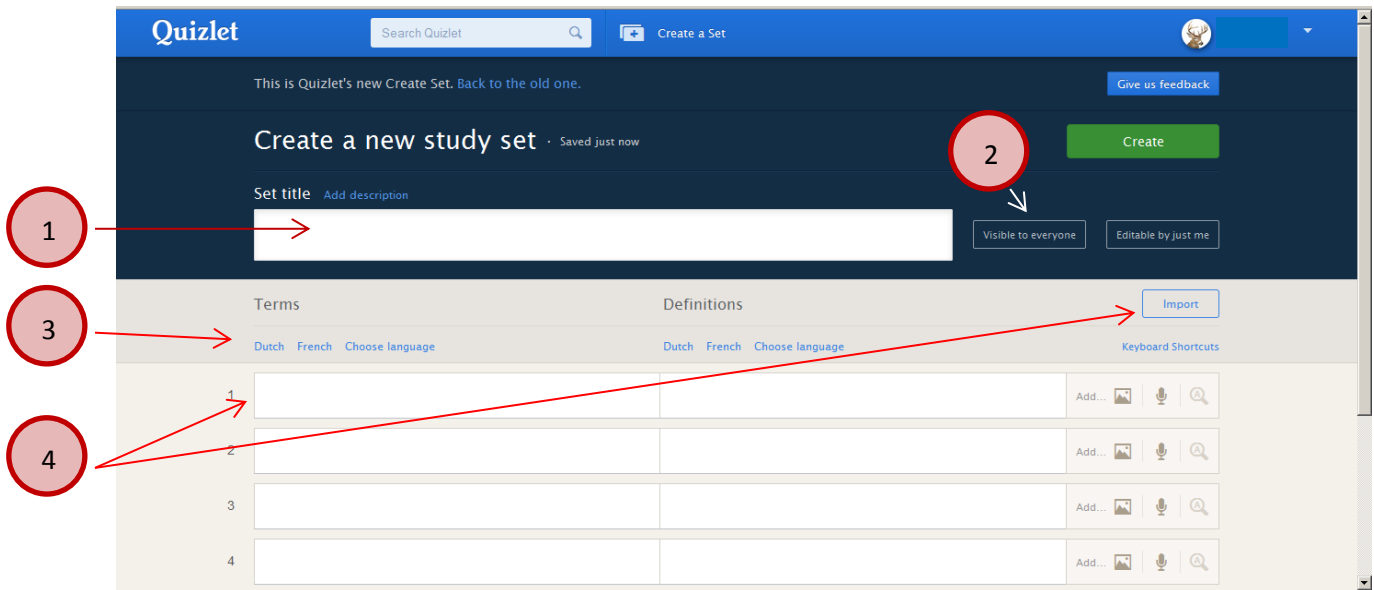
Quizlet

Search Quizlet

Create a Set

This is Quizlet's new Create Set. Back to the old one.

Give us feedback

Create a new study set · Saved just now

Create

2

Set title Add description

1

Visible to everyone

Editable by just me

Terms

Definitions

Import

3

Dutch French Choose language

Dutch French Choose language

Keyboard Shortcuts

1

Add...

4

2

Add...

3

Add...

4

Add...